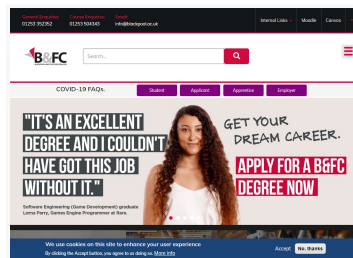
General Enquiries 01253 352352 Course Enquiries 01253 504343 Email info@blackpool.ac.uk

Internal Links Moodle Careers

B&FC

Search...

COVID-19 FAQs.

Student Applicant Apprentice Employer

"IT'S AN EXCELLENT DEGREE AND I COULDN'T HAVE GOT THIS JOB WITHOUT IT."

Software Engineering (Game Development) graduate Lorna Parry, Games Engine Programmer at Rare.

GET YOUR DREAM CAREER.

APPLY FOR A B&FC DEGREE NOW

We use cookies on this site to enhance your user experience

By clicking the Accept button, you agree to us doing so. More info

Accept No, thanks